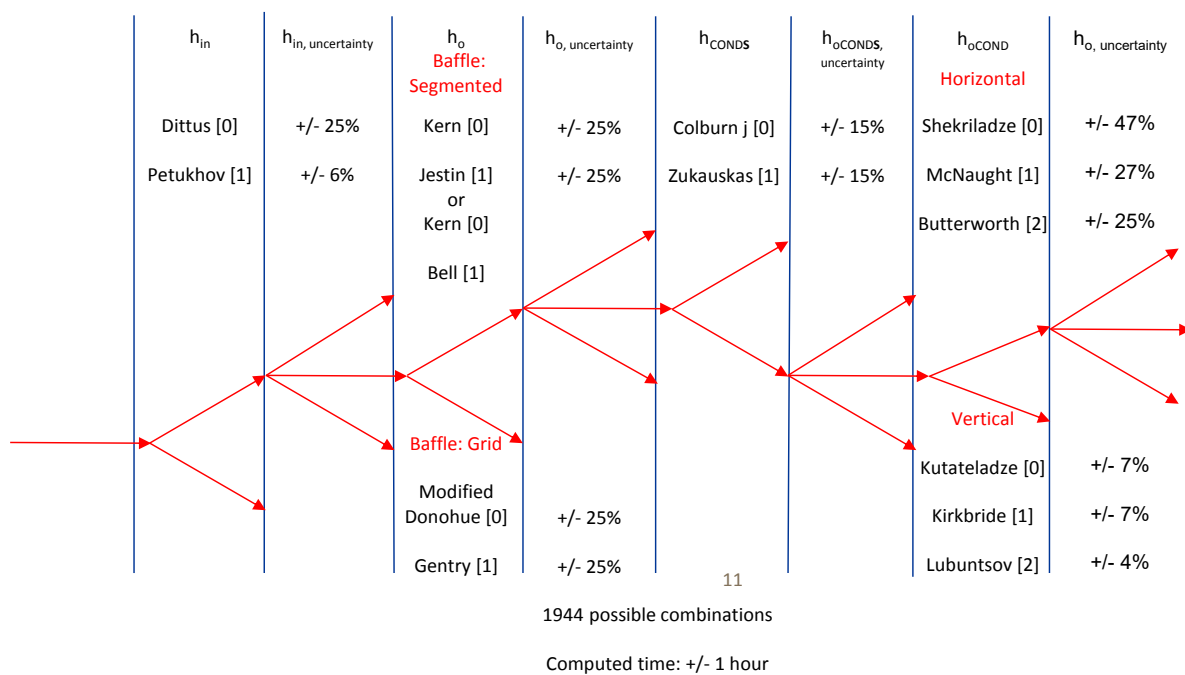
| $h_{in}$ | $h_{in, uncertainty}$ | $h_o$ | $h_{o, uncertainty}$ | $h_{CONDS}$ | $h_{oCONDS, uncertainty}$ | $h_{oCOND}$ | $h_{o, uncertainty}$ |
|---|---|---|---|---|---|---|---|
| | | Baffle: Segmented | | | | Horizontal | |
| Dittus [0] | +/- 25% | Kern [0] | +/- 25% | Colburn j [0] | +/- 15% | Shekriladze [0] | +/- 47% |
| Petukhov [1] | +/- 6% | Jestin [1] or Kern [0] | +/- 25% | Zukauskas [1] | +/- 15% | McNaught [1] | +/- 27% |
| | | Bell [1] | | | | Butterworth [2] | +/- 25% |
| | | Baffle: Grid | | | | Vertical | |
| | | Modified Donohue [0] | +/- 25% | | | Kutateladze [0] | +/- 7% |
| | | Gentry [1] | +/- 25% | | | Kirkbride [1] | +/- 7% |
| | | | | | | Lubuntsov [2] | +/- 4% |

11

1944 possible combinations

Computed time: +/- 1 hour